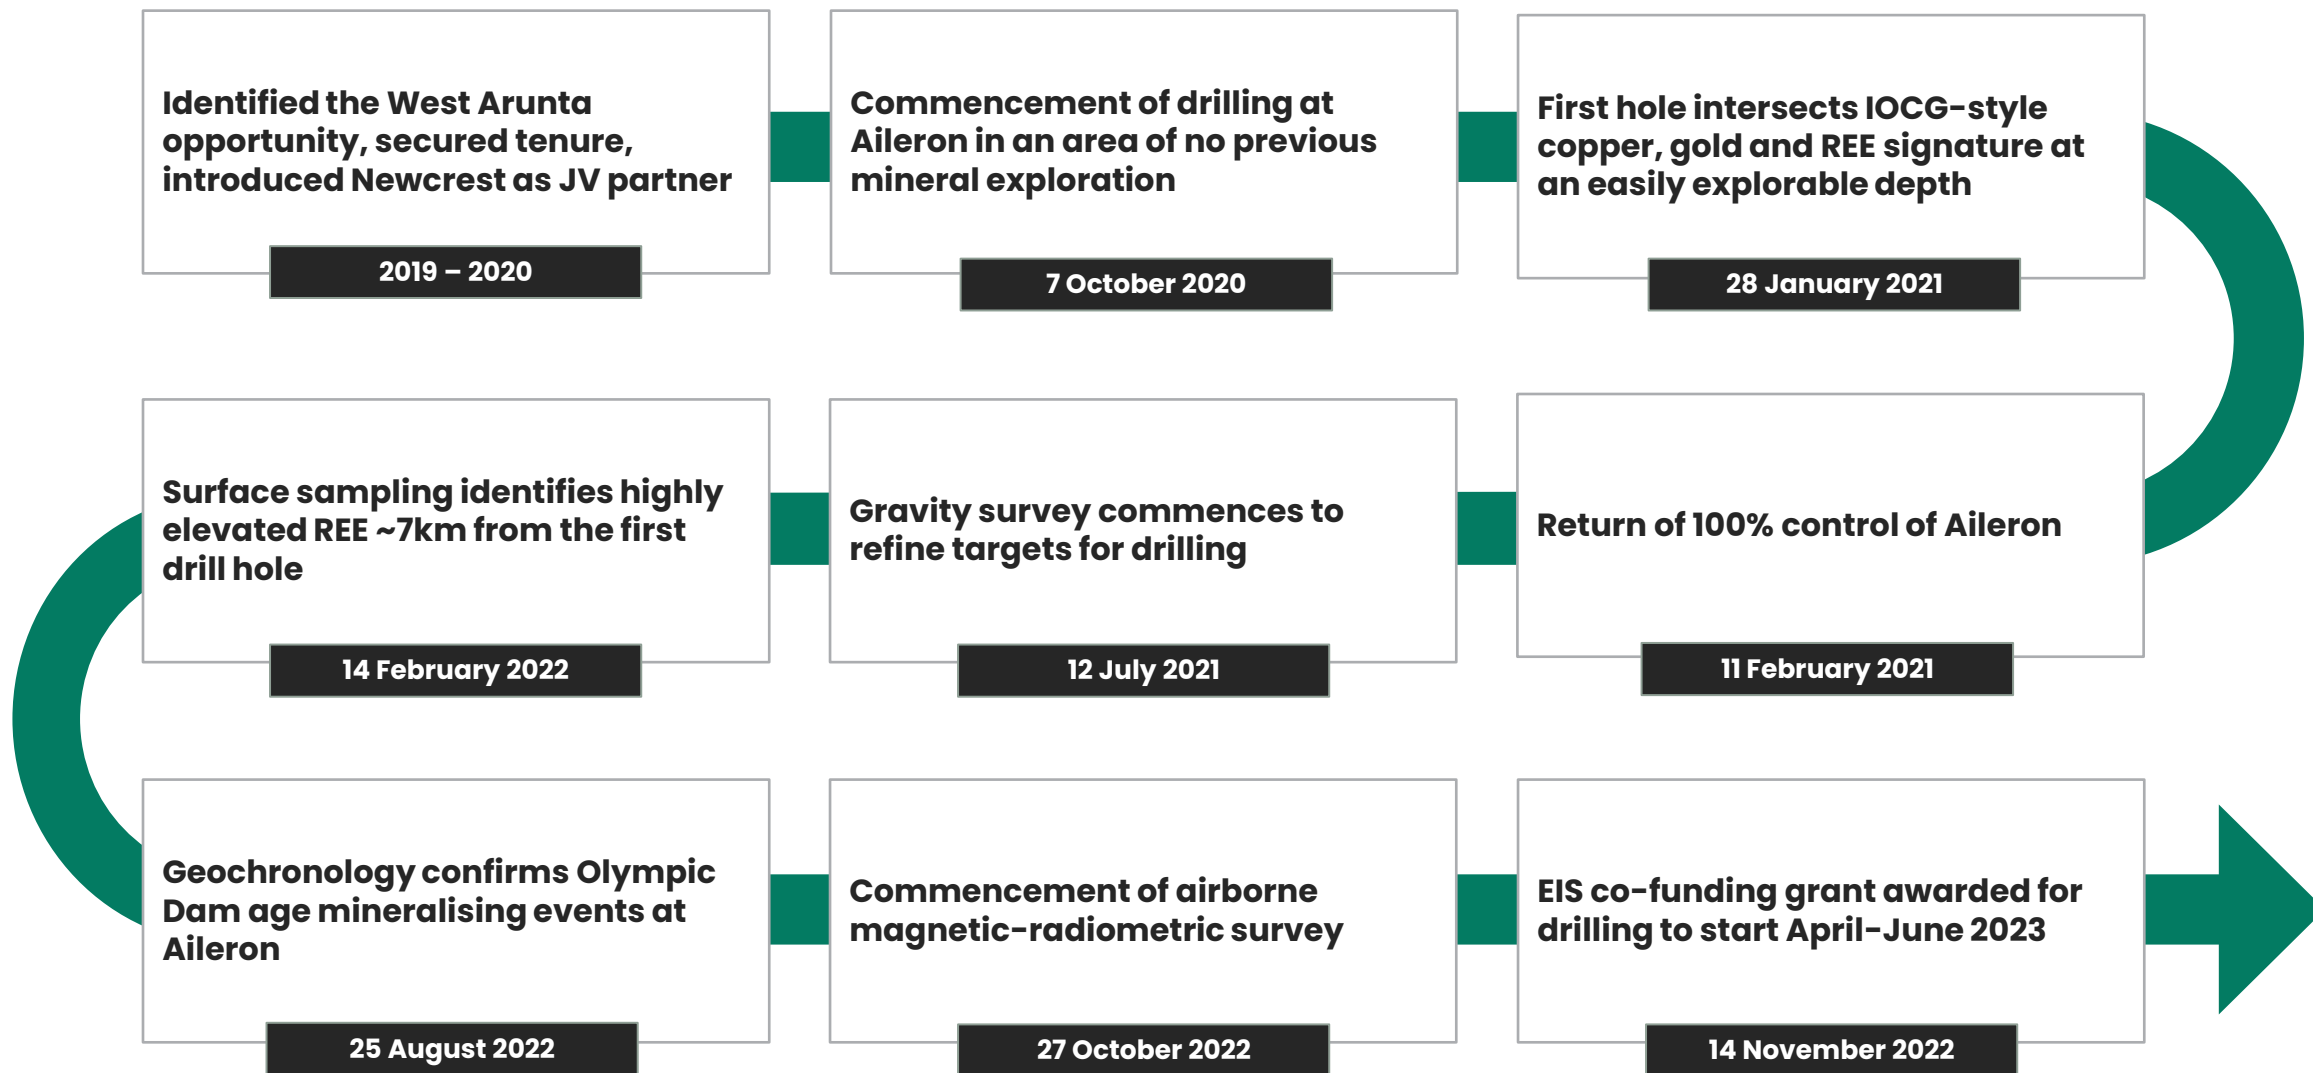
Identified the West Arunta opportunity, secured tenure, introduced Newcrest as JV partner

2019 – 2020

Commencement of drilling at Aileron in an area of no previous mineral exploration

7 October 2020

First hole intersects IOCG-style copper, gold and REE signature at an easily explorable depth

28 January 2021

Surface sampling identifies highly elevated REE ~7km from the first drill hole

14 February 2022

Gravity survey commences to refine targets for drilling

12 July 2021

Return of 100% control of Aileron

11 February 2021

Geochronology confirms Olympic Dam age mineralising events at Aileron

25 August 2022

Commencement of airborne magnetic-radiometric survey

27 October 2022

EIS co-funding grant awarded for drilling to start April-June 2023

14 November 2022